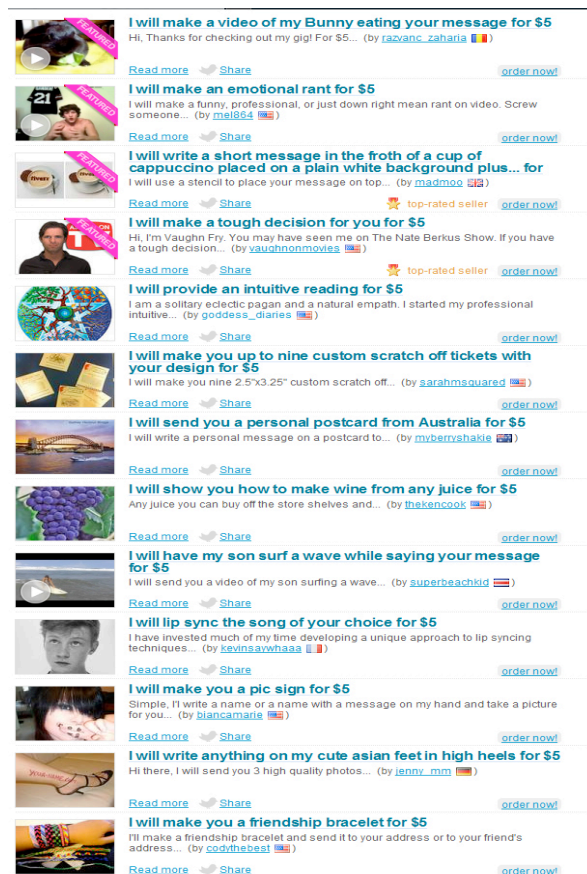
FEATURED

I will make a video of my Bunny eating your message for $5

Hi, Thanks for checking out my gig! For $5... (by razvanc_zaharia)

Read more Share order now!

FEATURED

21

I will make an emotional rant for $5

I will make a funny, professional, or just down right mean rant on video. Screw someone... (by mel864)

Read more Share order now!

FEATURED

I will write a short message in the froth of a cup of cappuccino placed on a plain white background plus... for

I will use a stencil to place your message on top... (by madmoo)

Read more Share top-rated seller order now!

FEATURED

ON TV

I will make a tough decision for you for $5

Hi, I'm Vaughn Fry. You may have seen me on The Nate Berkus Show. If you have a tough decision... (by vaughnonmovies)

Read more Share top-rated seller order now!

I will provide an intuitive reading for $5

I am a solitary eclectic pagan and a natural empath. I started my professional intuitive... (by goddess_diaries)

Read more Share order now!

I will make you up to nine custom scratch off tickets with your design for $5

I will make you nine 2.5"x3.25" custom scratch off... (by sarahmsquared)

Read more Share order now!

I will send you a personal postcard from Australia for $5

I will write a personal message on a postcard to... (by myberryshakie)

Read more Share order now!

I will show you how to make wine from any juice for $5

Any juice you can buy off the store shelves and... (by thekencook)

Read more Share order now!

I will have my son surf a wave while saying your message for $5

I will send you a video of my son surfing a wave... (by superbeachkid)

Read more Share order now!

I will lip sync the song of your choice for $5

I have invested much of my time developing a unique approach to lip syncing techniques... (by kevinsaywhaaa)

Read more Share order now!

I will make you a pic sign for $5

Simple, I'll write a name or a name with a message on my hand and take a picture for you... (by biancamarie)

Read more Share order now!

I will write anything on my cute asian feet in high heels for $5

Hi there, I will send you 3 high quality photos... (by jenny_mm)

Read more Share order now!

I will make you a friendship bracelet for $5

I'll make a friendship bracelet and send it to your address or to your friend's address... (by codythebest)

Read more Share order now!